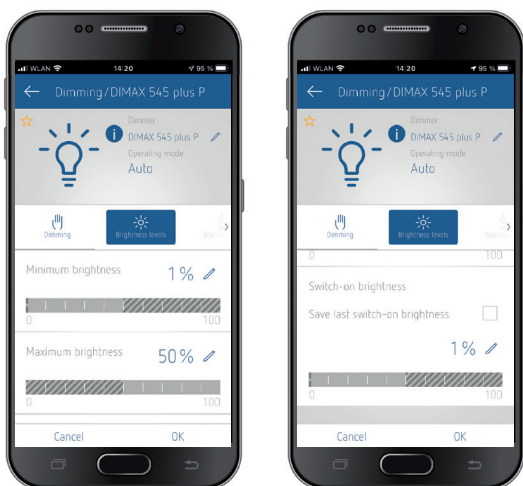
WLAN 14:20 95 %

Dimming / DIMAX 545 plus P

Dimmer
DIMAX 545 plus P
Operating mode
Auto

Dimming
Brightness levels

Minimum brightness
1 %
0
100

Maximum brightness
50 %
0
100

Cancel
OK

WLAN 14:20 95 %

Dimming / DIMAX 545 plus P

Dimmer
DIMAX 545 plus P
Operating mode
Auto

Dimming
Brightness levels

100

Switch-on brightness
Save last switch-on brightness
1 %
0
100

Cancel
OK